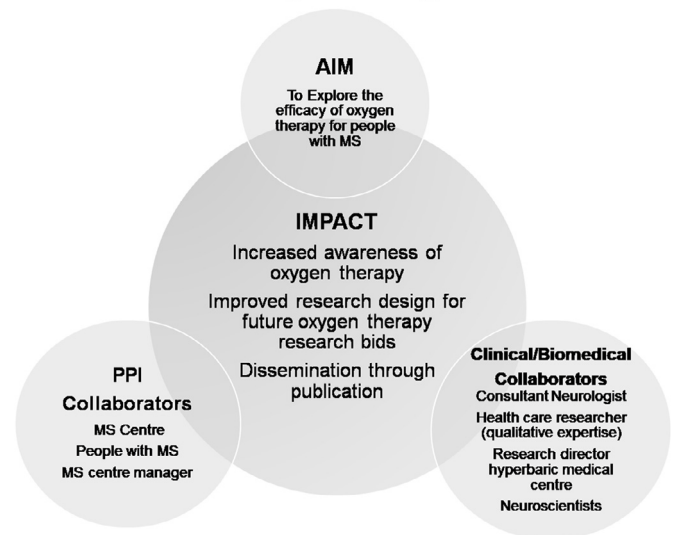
AIM

To Explore the efficacy of oxygen therapy for people with MS

IMPACT

Increased awareness of oxygen therapy

Improved research design for future oxygen therapy research bids

Dissemination through publication

PPI

Collaborators

MS Centre

People with MS

MS centre manager

Clinical/Biomedical

Collaborators

Consultant Neurologist

Health care researcher (qualitative expertise)

Research director hyperbaric medical centre

Neuroscientists